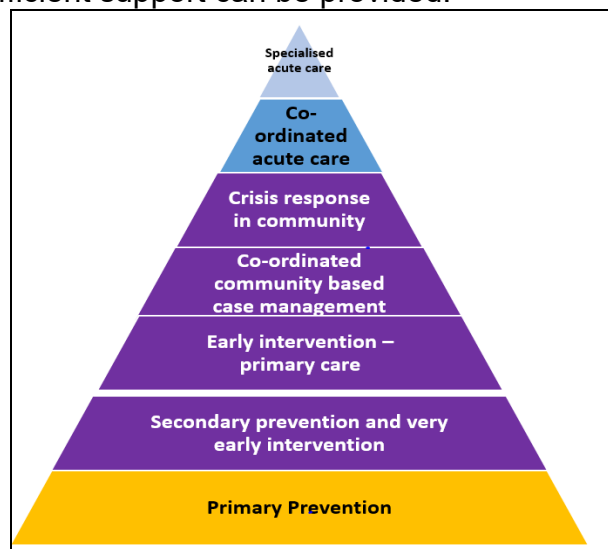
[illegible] support can be provided.

Specialised acute care

Co-ordinated acute care

Crisis response in community

Co-ordinated community based case management

Early intervention – primary care

Secondary prevention and very early intervention

Primary Prevention